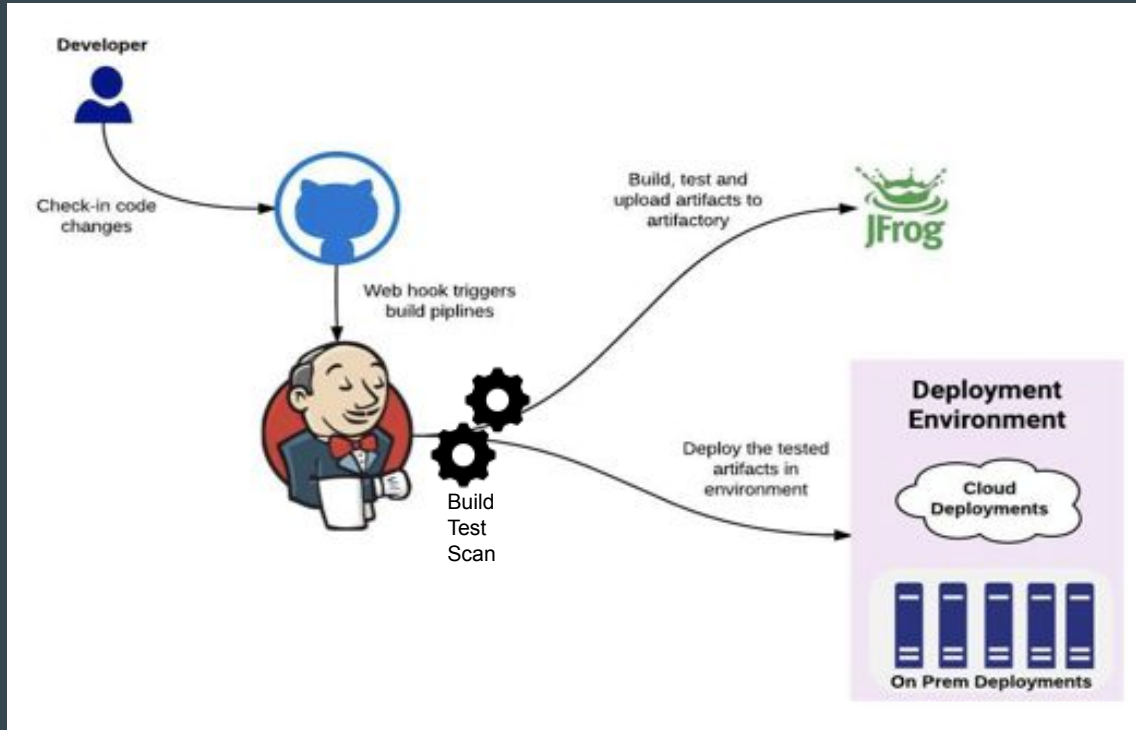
Developer

Check-in code changes

Web hook triggers build piplines

Build, test and upload artifacts to artifactory

JFrog

Build
Test
Scan

Deploy the tested artifacts in environment

Deployment Environment

Cloud Deployments

On Prem Deployments